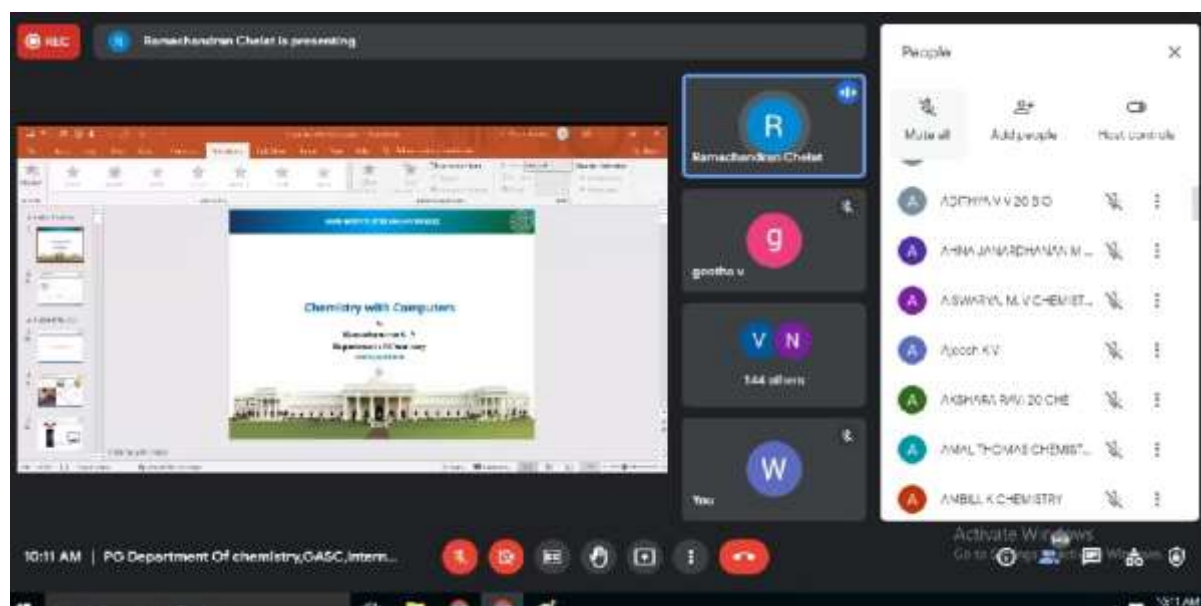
REC

Ramachandran Chelat is presenting

Chemistry with Computers

R
Ramachandran Chelat

g
geetha v

V N
144 others

W
You

People

Mute all
Add people
Host controls

ADITHYA V V 20 BIO
AHNA JANARDHANAN M ...
AISWARYA M V CHEMIST...
Ajeesh KV
AKSHARA RAVI 20 CHE
AMAL THOMAS CHEMIST...
ANBILL K CHEMISTRY

10:11 AM | PG Department Of chemistry,GASC,Intern...

Activate Windows
Go to Settings to activate Windows.